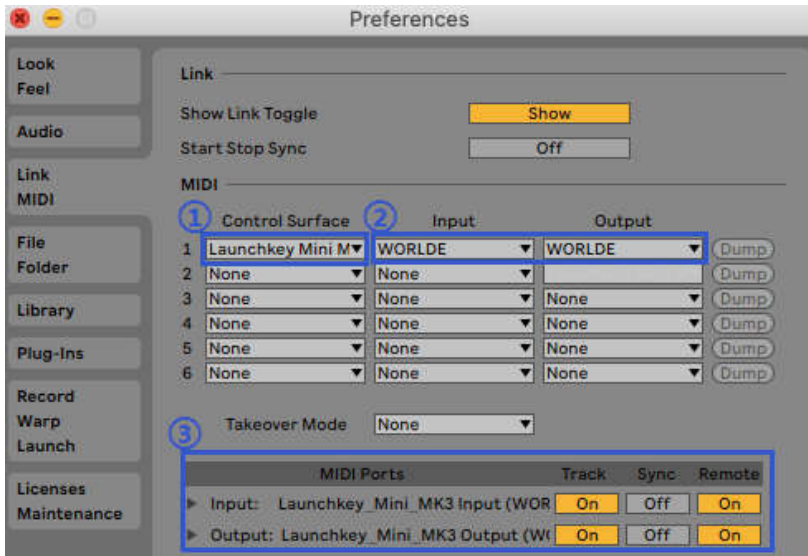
Preferences

Look
Feel

Audio

Link
MIDI

File
Folder

Library

Plug-Ins

Record
Warp
Launch

Licenses
Maintenance

Link

Show Link Toggle | Show

Start Stop Sync | Off

MIDI

| | ① Control Surface | ② Input | Output | |
|---|---|---|---|---|
| 1 | Launchkey Mini M | WORLDE | WORLDE | Dump |
| 2 | None | None | | Dump |
| 3 | None | None | None | Dump |
| 4 | None | None | None | Dump |
| 5 | None | None | None | Dump |
| 6 | None | None | None | Dump |

③

Takeover Mode | None

| MIDI Ports | Track | Sync | Remote |
|---|---|---|---|
| ▸ Input: Launchkey_Mini_MK3 Input (WOR | On | Off | On |
| ▸ Output: Launchkey_Mini_MK3 Output (W( | On | Off | On |